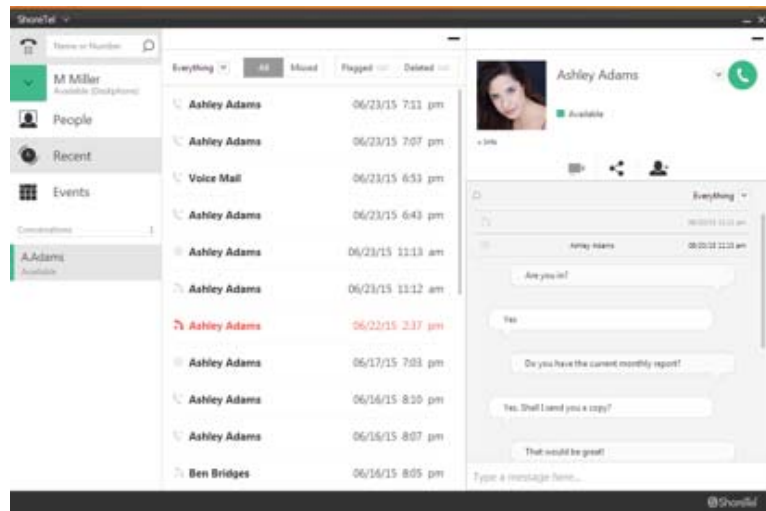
ShoreTel

Name or Number

M Miller
Available (Deskphone)

People

Recent

Events

Conversations 1

A.Adams
Available

Everything All Missed Flagged Deleted

| | |
|---|---|
| Ashley Adams | 06/23/15 7:11 pm |
| Ashley Adams | 06/23/15 7:07 pm |
| Voice Mail | 06/23/15 6:53 pm |
| Ashley Adams | 06/23/15 6:43 pm |
| Ashley Adams | 06/23/15 11:13 am |
| Ashley Adams | 06/23/15 11:12 am |
| Ashley Adams | 06/22/15 2:37 pm |
| Ashley Adams | 06/17/15 7:03 pm |
| Ashley Adams | 06/16/15 8:10 pm |
| Ashley Adams | 06/16/15 8:07 pm |
| Ben Bridges | 06/16/15 8:05 pm |

Ashley Adams
Available
+ Info

Everything

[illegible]

Ashley Adams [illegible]

Are you in?

Yes

Do you have the current monthly report?

Yes. Shall I send you a copy?

That would be great!

Type a message here...

ShoreTel